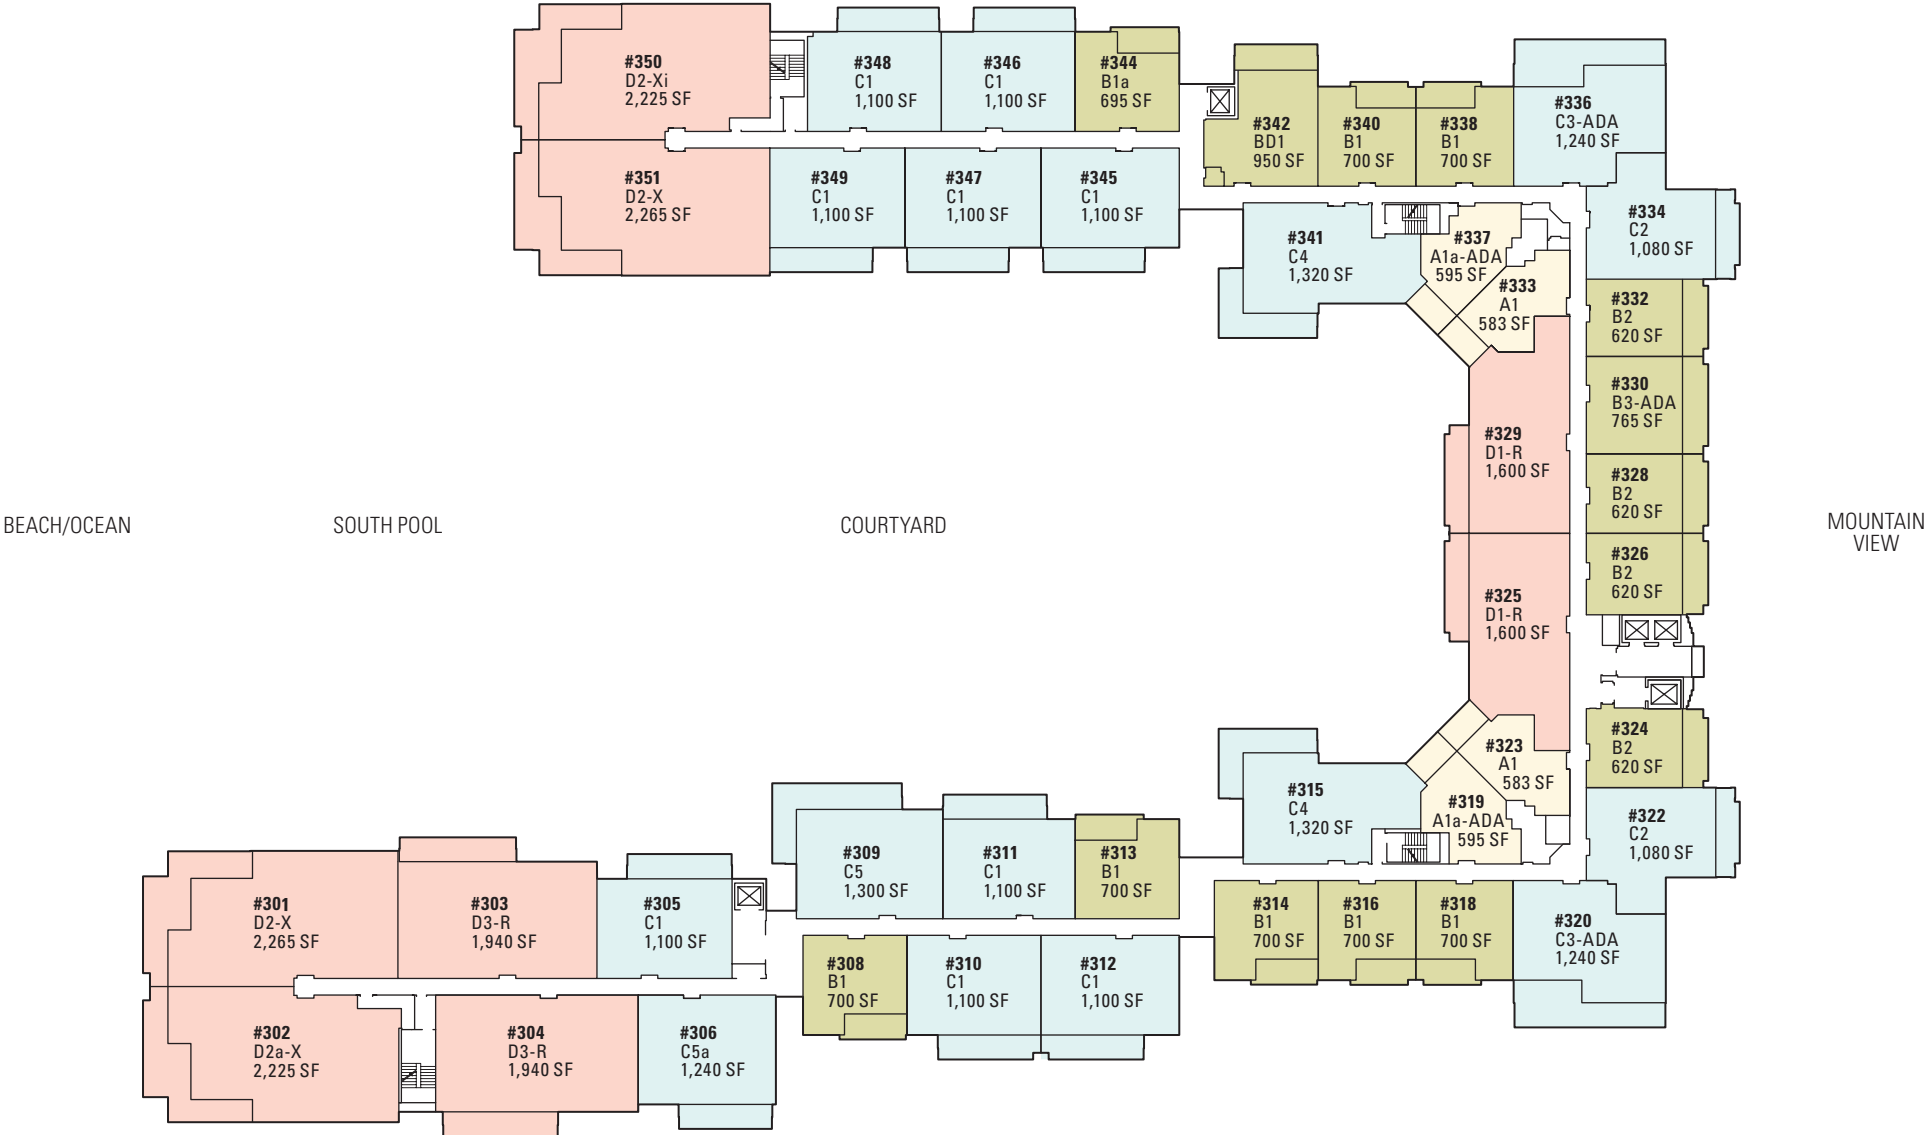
#350
D2-Xi
2,225 SF

#348
C1
1,100 SF

#346
C1
1,100 SF

#344
B1a
695 SF

#342
BD1
950 SF

#340
B1
700 SF

#338
B1
700 SF

#336
C3-ADA
1,240 SF

#351
D2-X
2,265 SF

#349
C1
1,100 SF

#347
C1
1,100 SF

#345
C1
1,100 SF

#334
C2
1,080 SF

#341
C4
1,320 SF

#337
A1a-ADA
595 SF

#333
A1
583 SF

#332
B2
620 SF

#330
B3-ADA
765 SF

#329
D1-R
1,600 SF

#328
B2
620 SF

BEACH/OCEAN

SOUTH POOL

COURTYARD

MOUNTAIN VIEW

#326
B2
620 SF

#325
D1-R
1,600 SF

#324
B2
620 SF

#323
A1
583 SF

#315
C4
1,320 SF

#319
A1a-ADA
595 SF

#322
C2
1,080 SF

#309
C5
1,300 SF

#311
C1
1,100 SF

#313
B1
700 SF

#301
D2-X
2,265 SF

#303
D3-R
1,940 SF

#305
C1
1,100 SF

#314
B1
700 SF

#316
B1
700 SF

#318
B1
700 SF

#320
C3-ADA
1,240 SF

#308
B1
700 SF

#310
C1
1,100 SF

#312
C1
1,100 SF

#302
D2a-X
2,225 SF

#304
D3-R
1,940 SF

#306
C5a
1,240 SF